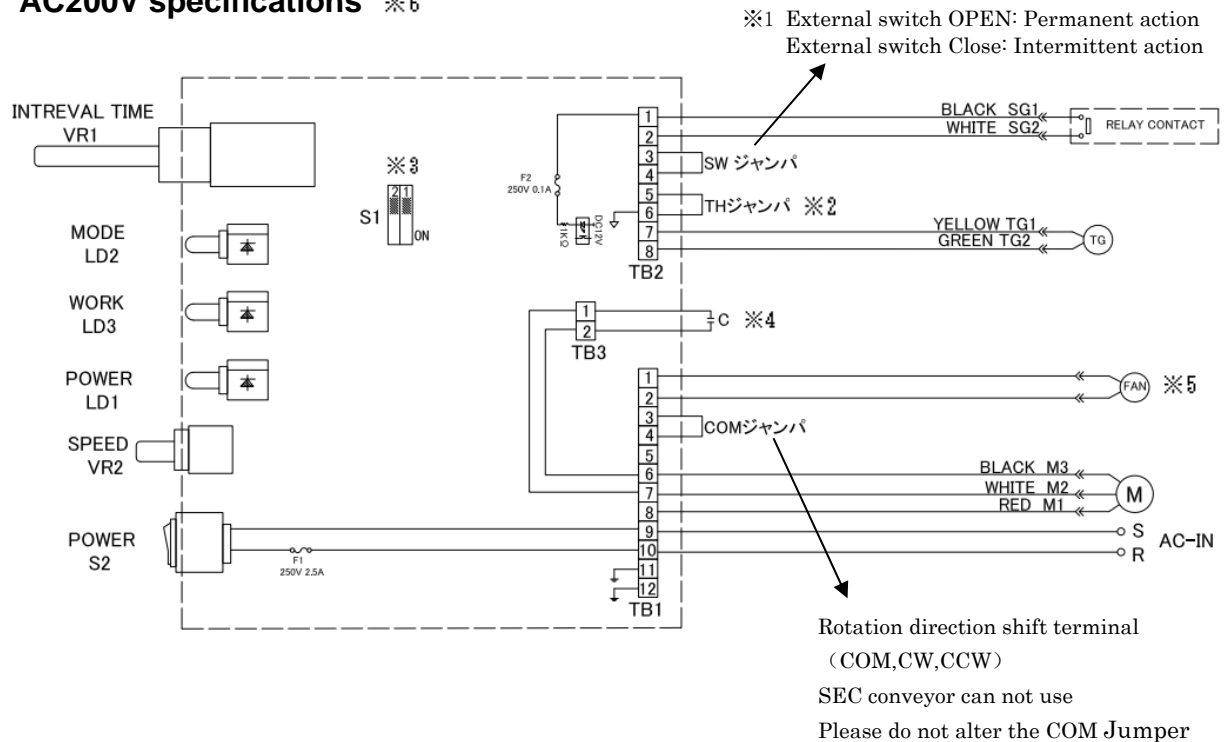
AC200V specifications ※6

※1 External switch OPEN: Permanent action
External switch Close: Intermittent action

INTREVAL TIME
VR1

※3
2 1
S1
ON

MODE
LD2

WORK
LD3

POWER
LD1

SPEED
VR2

POWER
S2

F1
250V 2.5A

F2
250V 0.1A

DC12V
1KΩ

1
2
3
4
5
6
7
8
TB2

SW ジャンパ
THジャンパ ※2

BLACK SG1
WHITE SG2
RELAY CONTACT

YELLOW TG1
GREEN TG2
TG

1
2
TB3
C ※4

1
2
3
4
5
6
7
8
9
10
11
12
TB1

FAN ※5
COMジャンパ

BLACK M3
WHITE M2
RED M1
M

S
R
AC-IN

Rotation direction shift terminal
(COM,CW,CCW)
SEC conveyor can not use
Please do not alter the COM Jumper